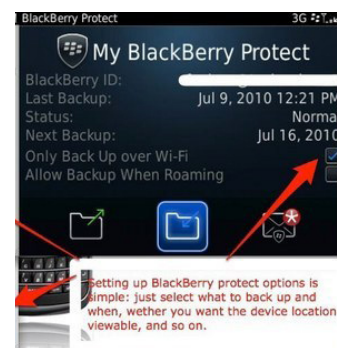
BlackBerry Protect
3G

My BlackBerry Protect

BlackBerry ID: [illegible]
Last Backup: Jul 9, 2010 12:21 PM
Status: Normal
Next Backup: Jul 16, 2010
Only Back Up over Wi-Fi
Allow Backup When Roaming

Setting up BlackBerry protect options is simple: just select what to back up and when, wether you want the device location viewable, and so on.